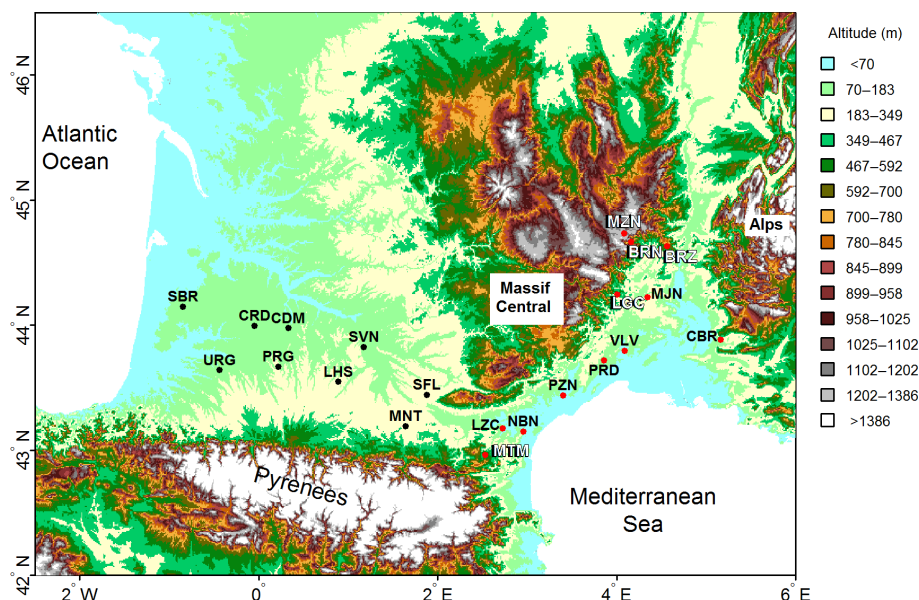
Atlantic Ocean

Massif Central

Alps

Pyrenees

Mediterranean Sea

MZN
BRN
BRZ
LGC
MJN
VLV
PRD
CBR
PZN
NBN
LZC
MTM
SBR
CRD
CDM
SVN
URG
PRG
LHS
SFL
MNT

46° N
45° N
44° N
43° N
42° N

2° W
0°
2° E
4° E
6° E

Altitude (m)
<70
70–183
183–349
349–467
467–592
592–700
700–780
780–845
845–899
899–958
958–1025
1025–1102
1102–1202
1202–1386
>1386